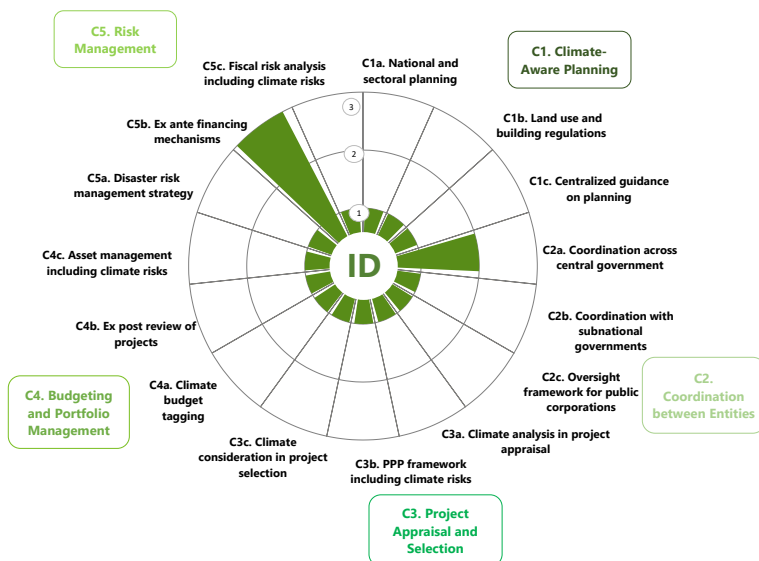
C5. Risk Management

C1. Climate-Aware Planning

C5c. Fiscal risk analysis including climate risks

C1a. National and sectoral planning

3

2

1

C5b. Ex ante financing mechanisms

C1b. Land use and building regulations

C5a. Disaster risk management strategy

C1c. Centralized guidance on planning

C4c. Asset management including climate risks

ID

C2a. Coordination across central government

C4b. Ex post review of projects

C2b. Coordination with subnational governments

C4. Budgeting and Portfolio Management

C4a. Climate budget tagging

C2c. Oversight framework for public corporations

C2. Coordination between Entities

C3c. Climate consideration in project selection

C3a. Climate analysis in project appraisal

C3b. PPP framework including climate risks

C3. Project Appraisal and Selection